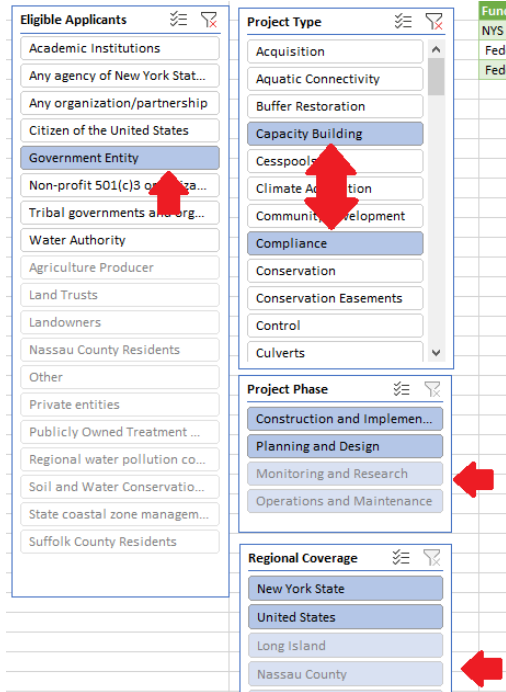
Eligible Applicants

Academic Institutions
Any agency of New York Stat...
Any organization/partnership
Citizen of the United States
Government Entity
Non-profit 501(c)3 o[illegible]iza...
Tribal governments a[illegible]org...
Water Authority
Agriculture Producer
Land Trusts
Landowners
Nassau County Residents
Other
Private entities
Publicly Owned Treatment ...
Regional water pollution co...
Soil and Water Conservatio...
State coastal zone managem...
Suffolk County Residents

Project Type

Acquisition
Aquatic Connectivity
Buffer Restoration
Capacity Building
Cesspools
Climate A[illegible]tion
Community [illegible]velopment
Compliance
Conservation
Conservation Easements
Control
Culverts

Project Phase

Construction and Implemen...
Planning and Design
Monitoring and Research
Operations and Maintenance

Regional Coverage

New York State
United States
Long Island
Nassau County

Fun
NYS
Fed
Fed